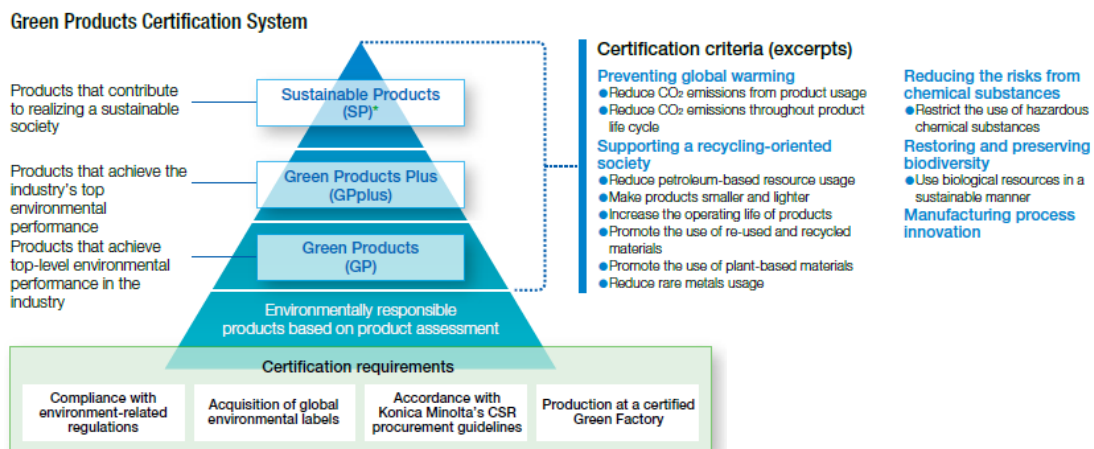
Green Products Certification System

Products that contribute to realizing a sustainable society

Products that achieve the industry's top environmental performance

Products that achieve top-level environmental performance in the industry

Sustainable Products (SP)*

Green Products Plus (GPplus)

Green Products (GP)

Environmentally responsible products based on product assessment

Certification requirements

Compliance with environment-related regulations

Acquisition of global environmental labels

Accordance with Konica Minolta's CSR procurement guidelines

Production at a certified Green Factory

Certification criteria (excerpts)

Preventing global warming
- Reduce $CO_2$ emissions from product usage
- Reduce $CO_2$ emissions throughout product life cycle

Supporting a recycling-oriented society
- Reduce petroleum-based resource usage
- Make products smaller and lighter
- Increase the operating life of products
- Promote the use of re-used and recycled materials
- Promote the use of plant-based materials
- Reduce rare metals usage

Reducing the risks from chemical substances
- Restrict the use of hazardous chemical substances

Restoring and preserving biodiversity
- Use biological resources in a sustainable manner

Manufacturing process innovation